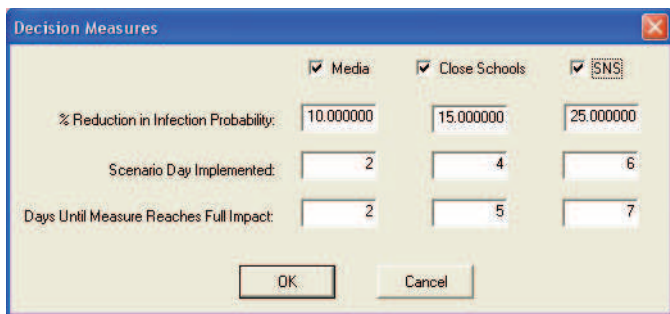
Decision Measures

| | Media | Close Schools | SNS |
|---|---|---|---|
| % Reduction in Infection Probability: | 10.000000 | 15.000000 | 25.000000 |
| Scenario Day Implemented: | 2 | 4 | 6 |
| Days Until Measure Reaches Full Impact: | 2 | 5 | 7 |

OK Cancel